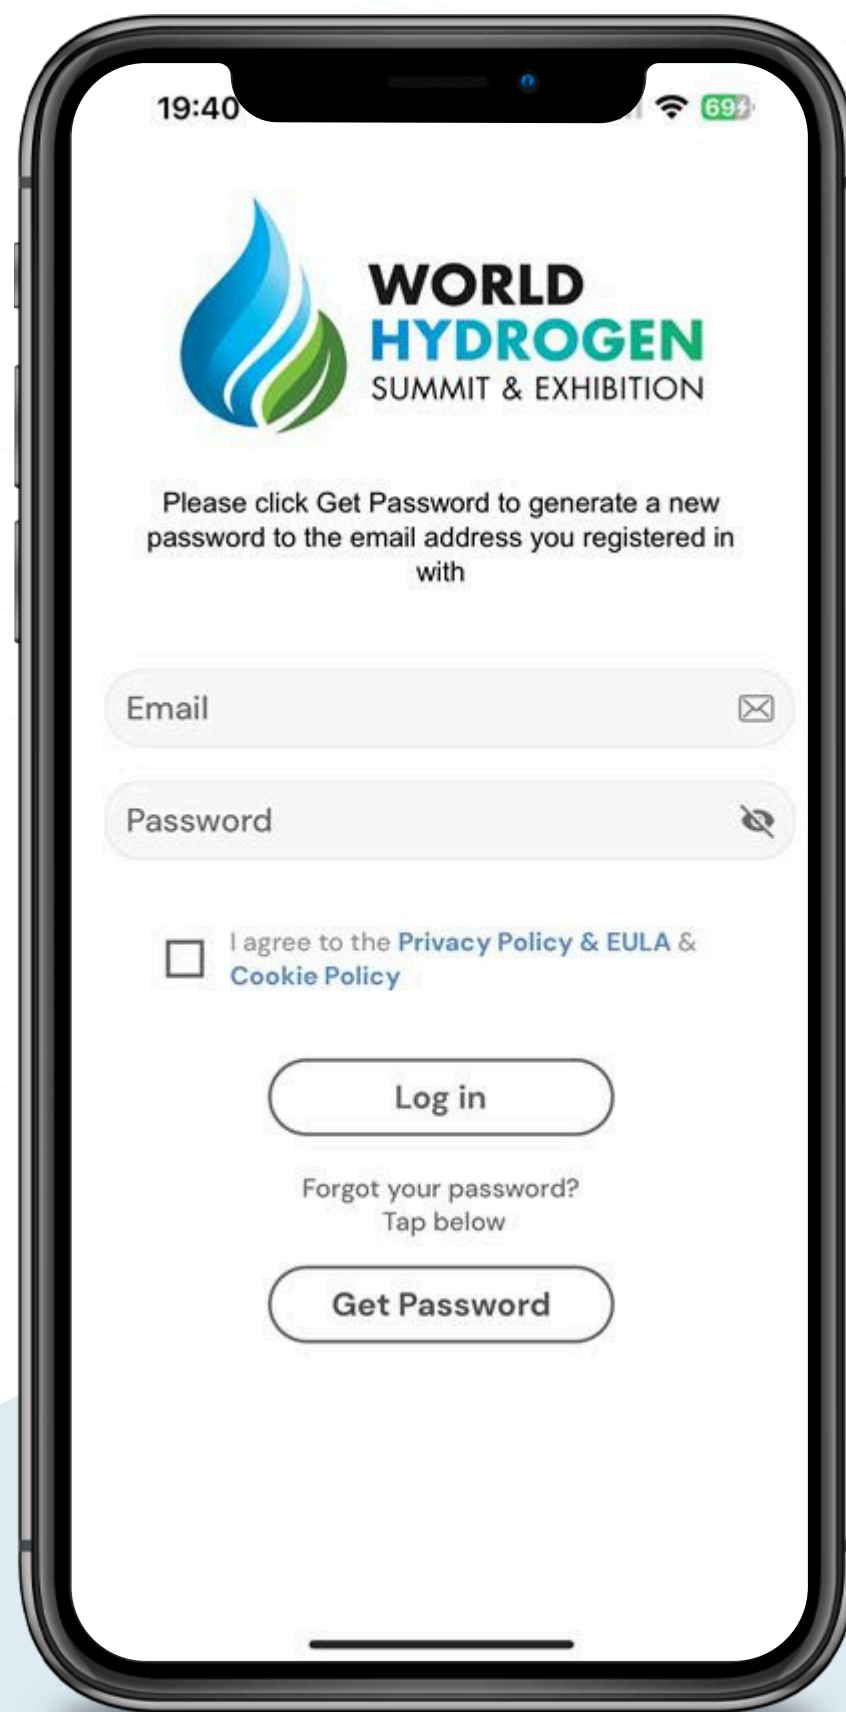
19:40

69

WORLD
HYDROGEN
SUMMIT & EXHIBITION

Please click Get Password to generate a new password to the email address you registered in with

Email

Password

I agree to the Privacy Policy & EULA & Cookie Policy

Log in

Forgot your password?
Tap below

Get Password